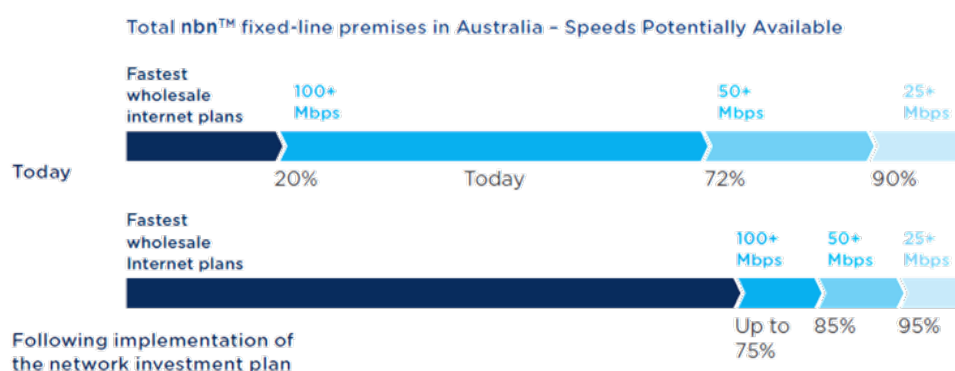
Total nbn™ fixed-line premises in Australia – Speeds Potentially Available

Fastest wholesale internet plans

100+ Mbps

50+ Mbps

25+ Mbps

Today

20%

Today

72%

90%

Fastest wholesale Internet plans

100+ Mbps

50+ Mbps

25+ Mbps

Following implementation of the network investment plan

Up to 75%

85%

95%